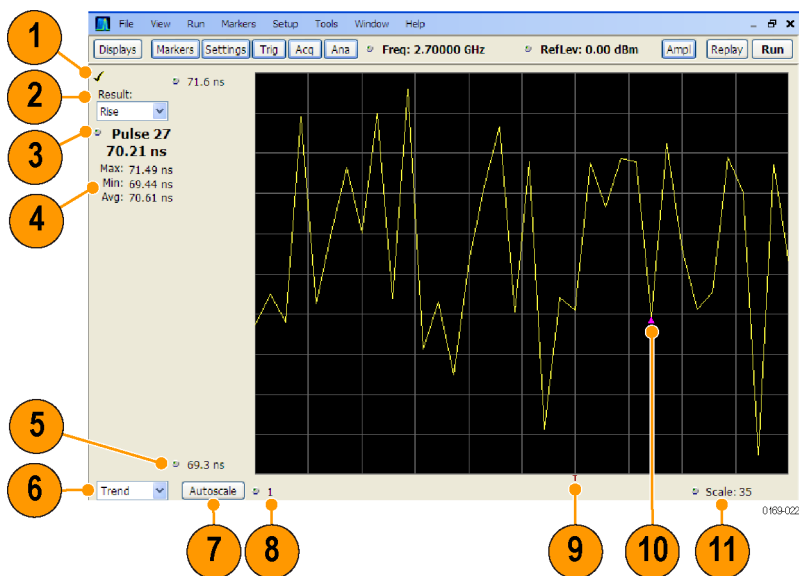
File View Run Markers Setup Tools Window Help

Displays Markers Settings Trig Acq Ana Freq: 2.70000 GHz RefLev: 0.00 dBm Ampl Replay Run

1

71.6 ns

2

Result:

Rise

3

Pulse 27

70.21 ns

4

Max: 71.49 ns

Min: 69.44 ns

Avg: 70.61 ns

5

69.3 ns

6

Trend

Autoscale

1

T

Scale: 35

0169-022

7

8

9

10

11